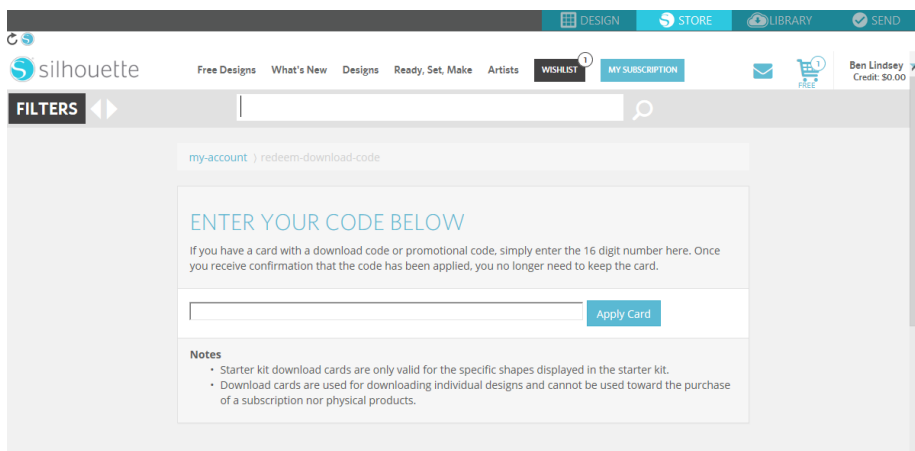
DESIGN STORE LIBRARY SEND

silhouette

Free Designs What's New Designs Ready, Set, Make Artists WISHLIST 1 MY SUBSCRIPTION

1 FREE

Ben Lindsey
Credit: $0.00

FILTERS

my-account › redeem-download-code

ENTER YOUR CODE BELOW

If you have a card with a download code or promotional code, simply enter the 16 digit number here. Once you receive confirmation that the code has been applied, you no longer need to keep the card.

Apply Card

Notes

• Starter kit download cards are only valid for the specific shapes displayed in the starter kit.
• Download cards are used for downloading individual designs and cannot be used toward the purchase of a subscription nor physical products.